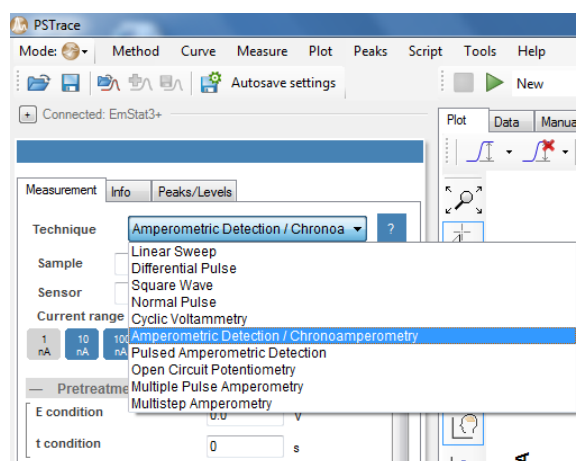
PSTrace

Mode: Method Curve Measure Plot Peaks Script Tools Help

Autosave settings

New

+ Connected: EmStat3+

Plot Data Manua

Measurement Info Peaks/Levels

Technique Amperometric Detection / Chronoa ?

Sample

Sensor

Current range

1 nA 10 nA 100 nA

— Pretreatme

E condition 0.0 V

t condition 0 s

Linear Sweep
Differential Pulse
Square Wave
Normal Pulse
Cyclic Voltammetry
Amperometric Detection / Chronoamperometry
Pulsed Amperometric Detection
Open Circuit Potentiometry
Multiple Pulse Amperometry
Multistep Amperometry